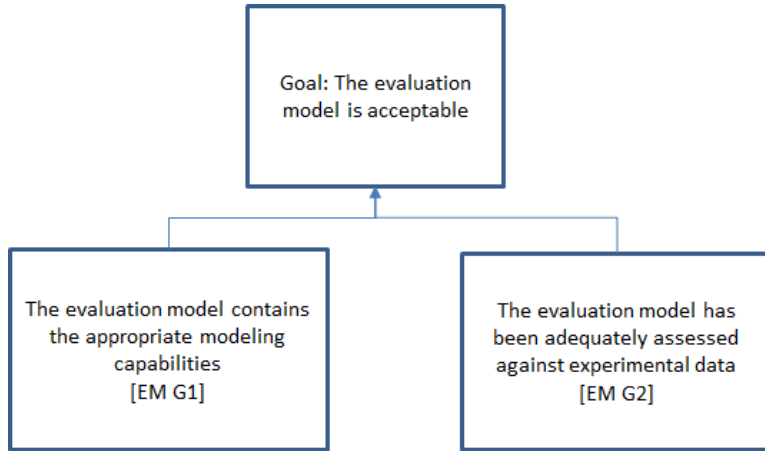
Goal: The evaluation model is acceptable

The evaluation model contains the appropriate modeling capabilities
[EM G1]

The evaluation model has been adequately assessed against experimental data
[EM G2]